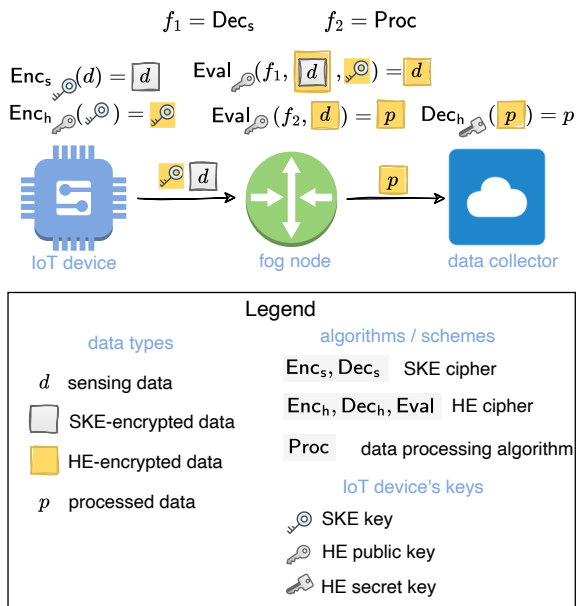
$f_1 = \mathsf{Dec_s}$ $f_2 = \mathsf{Proc}$

$\mathsf{Enc_s}(d) = d$ $\mathsf{Eval}(f_1, d, ) = d$

$\mathsf{Enc_h}() =$ $\mathsf{Eval}(f_2, d) = p$ $\mathsf{Dec_h}(p) = p$

$d$

$p$

IoT device

fog node

data collector

Legend

data types

$d$ sensing data

SKE-encrypted data

HE-encrypted data

$p$ processed data

algorithms / schemes

$\mathsf{Enc_s}, \mathsf{Dec_s}$ SKE cipher

$\mathsf{Enc_h}, \mathsf{Dec_h}, \mathsf{Eval}$ HE cipher

$\mathsf{Proc}$ data processing algorithm

IoT device's keys

SKE key

HE public key

HE secret key